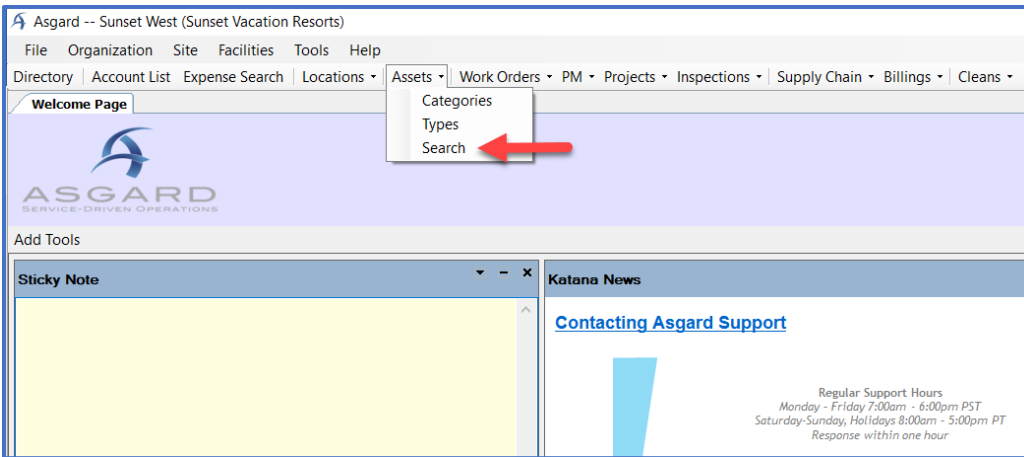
Asgard -- Sunset West (Sunset Vacation Resorts)

File Organization Site Facilities Tools Help

Directory | Account List Expense Search | Locations ▾ | Assets ▾ | Work Orders ▾ | PM ▾ | Projects ▾ | Inspections ▾ | Supply Chain ▾ | Billings ▾ | Cleans ▾

Categories
Types
Search

Welcome Page

ASGARD
SERVICE-DRIVEN OPERATIONS

Add Tools

Sticky Note

Katana News

Contacting Asgard Support

Regular Support Hours
Monday - Friday 7:00am - 6:00pm PST
Saturday-Sunday, Holidays 8:00am - 5:00pm PT
Response within one hour